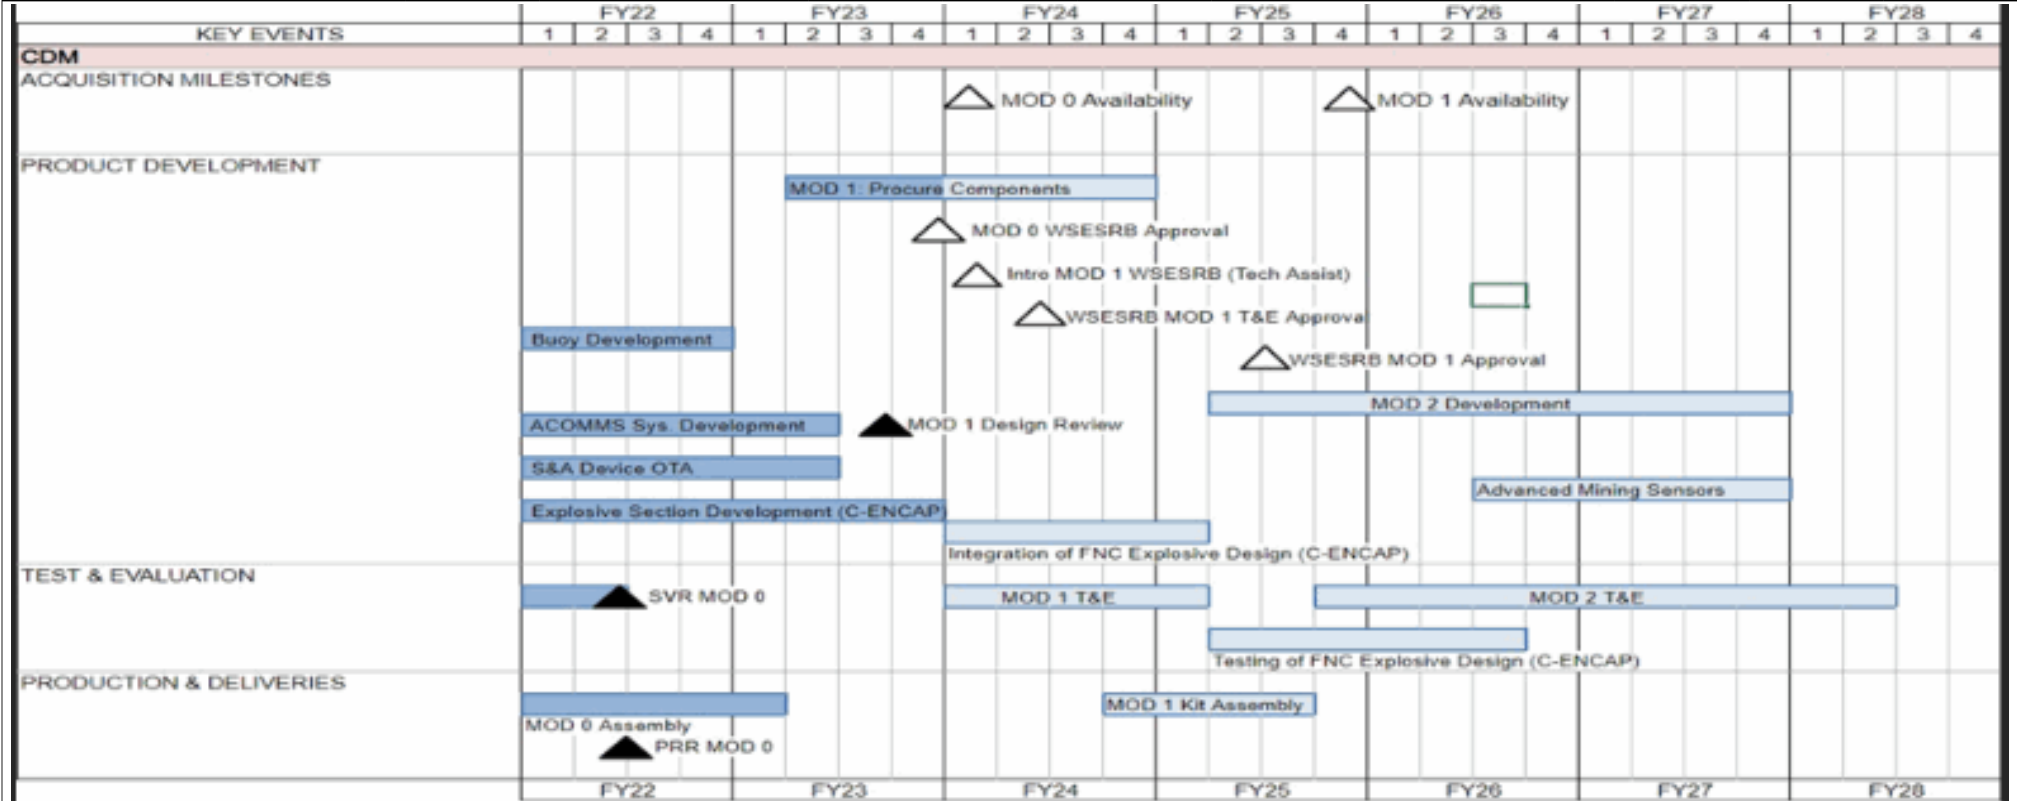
| KEY EVENTS | FY22 1 | 2 | 3 | 4 | FY23 1 | 2 | 3 | 4 | FY24 1 | 2 | 3 | 4 | FY25 1 | 2 | 3 | 4 | FY26 1 | 2 | 3 | 4 | FY27 1 | 2 | 3 | 4 | FY28 1 | 2 | 3 | 4 |
|---|---|---|---|---|---|---|---|---|---|---|---|---|---|---|---|---|---|---|---|---|---|---|---|---|---|---|---|---|

CDM

ACQUISITION MILESTONES

MOD 0 Availability

MOD 1 Availability

PRODUCT DEVELOPMENT

MOD 1: Procure Components

MOD 0 WSESRB Approval

Intro MOD 1 WSESRB (Tech Assist)

WSESRB MOD 1 T&E Approva

Buoy Development

WSESRB MOD 1 Approval

MOD 2 Development

ACOMMS Sys. Development

MOD 1 Design Review

S&A Device OTA

Advanced Mining Sensors

Explosive Section Development (C-ENCAP)

Integration of FNC Explosive Design (C-ENCAP)

TEST & EVALUATION

SVR MOD 0

MOD 1 T&E

MOD 2 T&E

Testing of FNC Explosive Design (C-ENCAP)

PRODUCTION & DELIVERIES

MOD 1 Kit Assembly

MOD 0 Assembly

PRR MOD 0

FY22 FY23 FY24 FY25 FY26 FY27 FY28